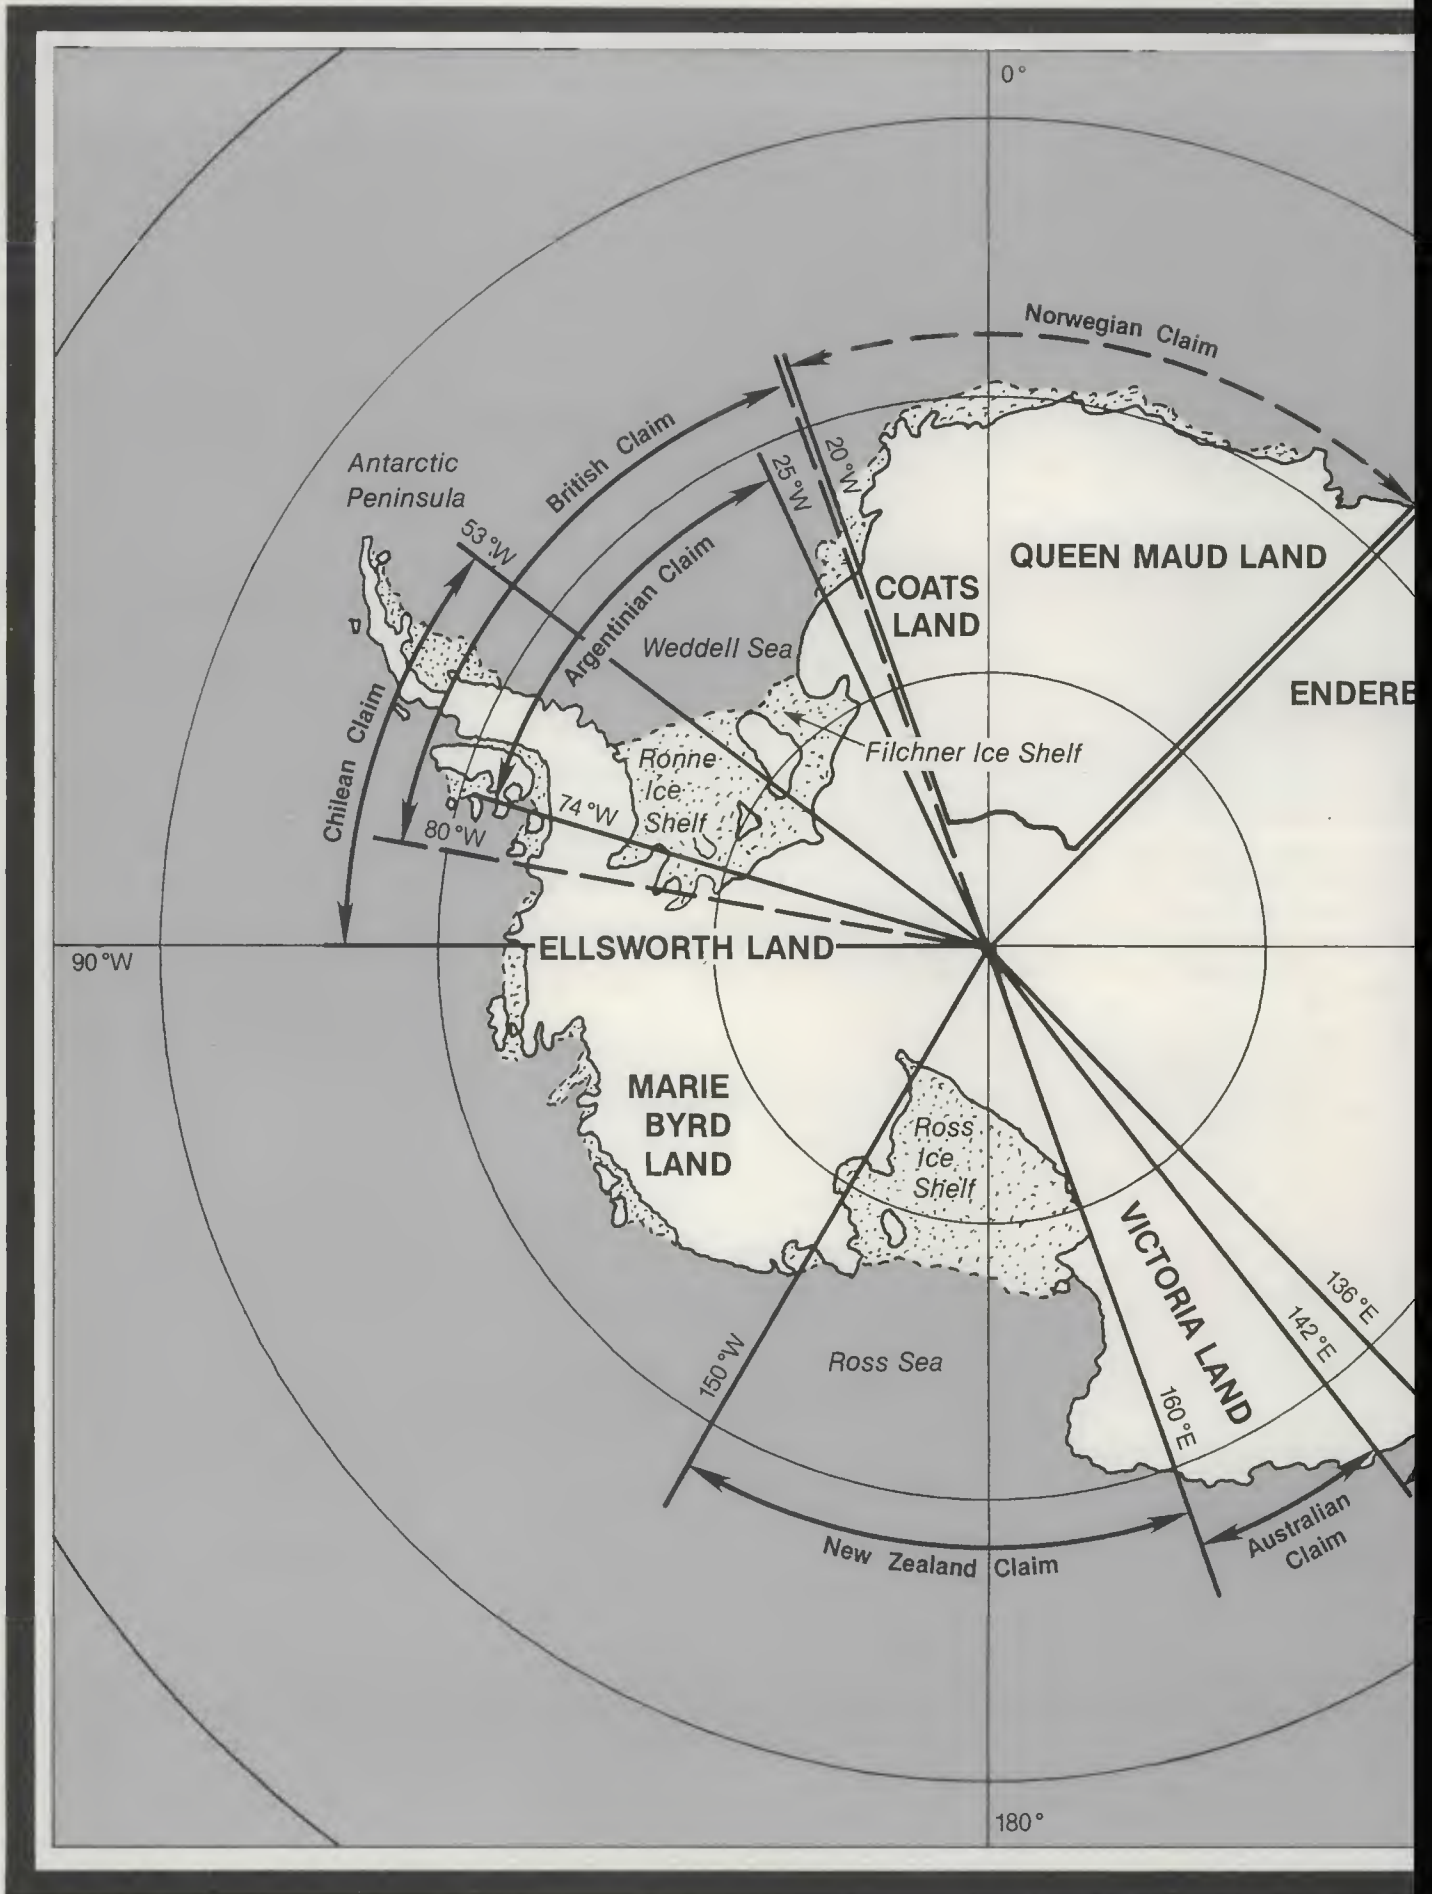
0°

Norwegian Claim

British Claim

Antarctic Peninsula

20°W

25°W

53°W

Argentinian Claim

QUEEN MAUD LAND

COATS LAND

Weddell Sea

ENDERB

Chilean Claim

Filchner Ice Shelf

Ronne Ice Shelf

74°W

80°W

90°W

ELLSWORTH LAND

MARIE BYRD LAND

Ross Ice Shelf

VICTORIA LAND

136°E

142°E

150°W

Ross Sea

160°E

New Zealand Claim

Australian Claim

180°